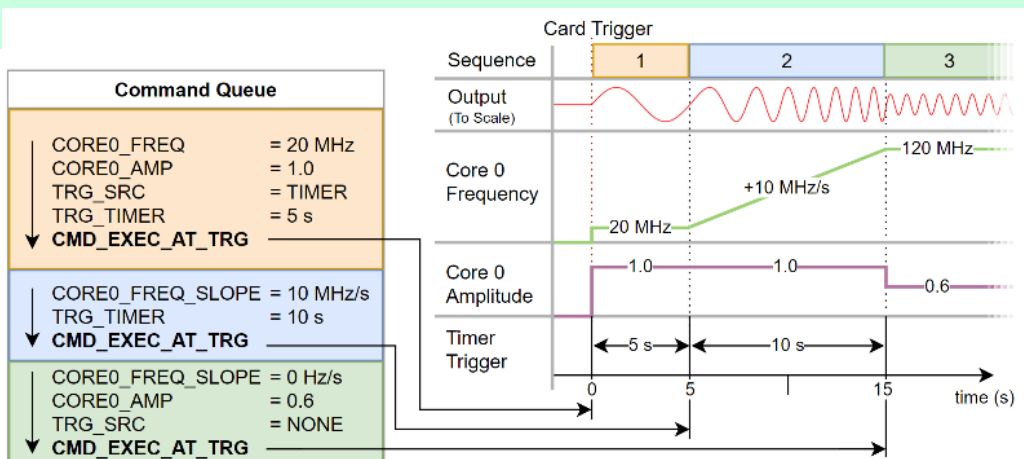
Command Queue

CORE0_FREQ = 20 MHz
CORE0_AMP = 1.0
TRG_SRC = TIMER
TRG_TIMER = 5 s
CMD_EXEC_AT_TRG

CORE0_FREQ_SLOPE = 10 MHz/s
TRG_TIMER = 10 s
CMD_EXEC_AT_TRG

CORE0_FREQ_SLOPE = 0 Hz/s
CORE0_AMP = 0.6
TRG_SRC = NONE
CMD_EXEC_AT_TRG

Card Trigger

| Sequence | 1 | 2 | 3 |
|---|---|---|---|

Output
(To Scale)

Core 0 Frequency
20 MHz
+10 MHz/s
120 MHz

Core 0 Amplitude
1.0
1.0
0.6

Timer Trigger
5 s
10 s

0
5
15
time (s)